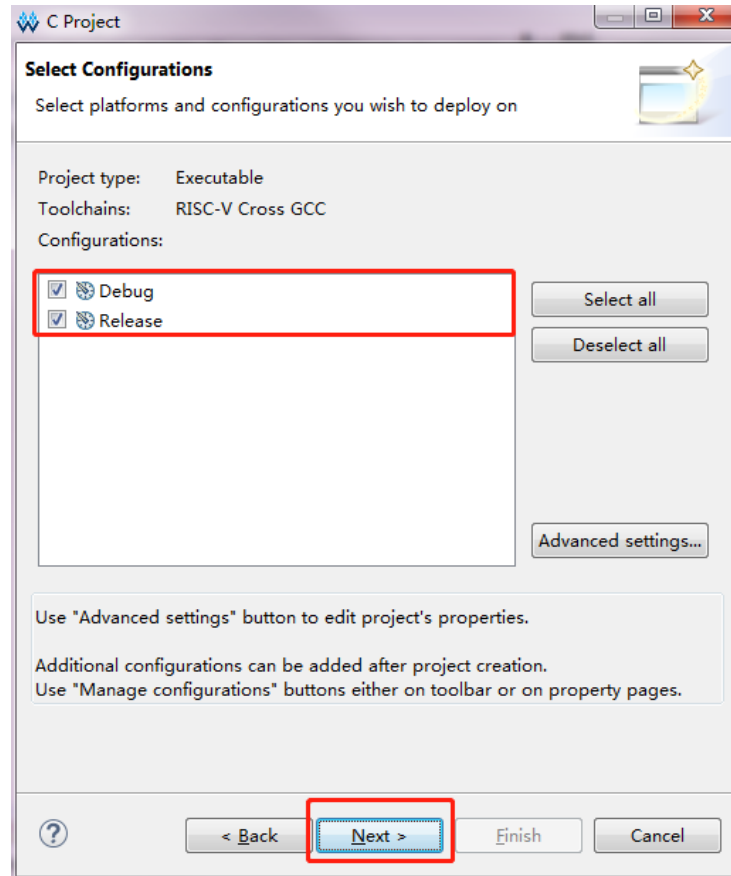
C Project

Select Configurations

Select platforms and configurations you wish to deploy on

Project type: Executable
Toolchains: RISC-V Cross GCC
Configurations:

Debug
Release

Select all
Deselect all

Advanced settings...

Use "Advanced settings" button to edit project's properties.

Additional configurations can be added after project creation.
Use "Manage configurations" buttons either on toolbar or on property pages.

?
< Back
Next >
Finish
Cancel